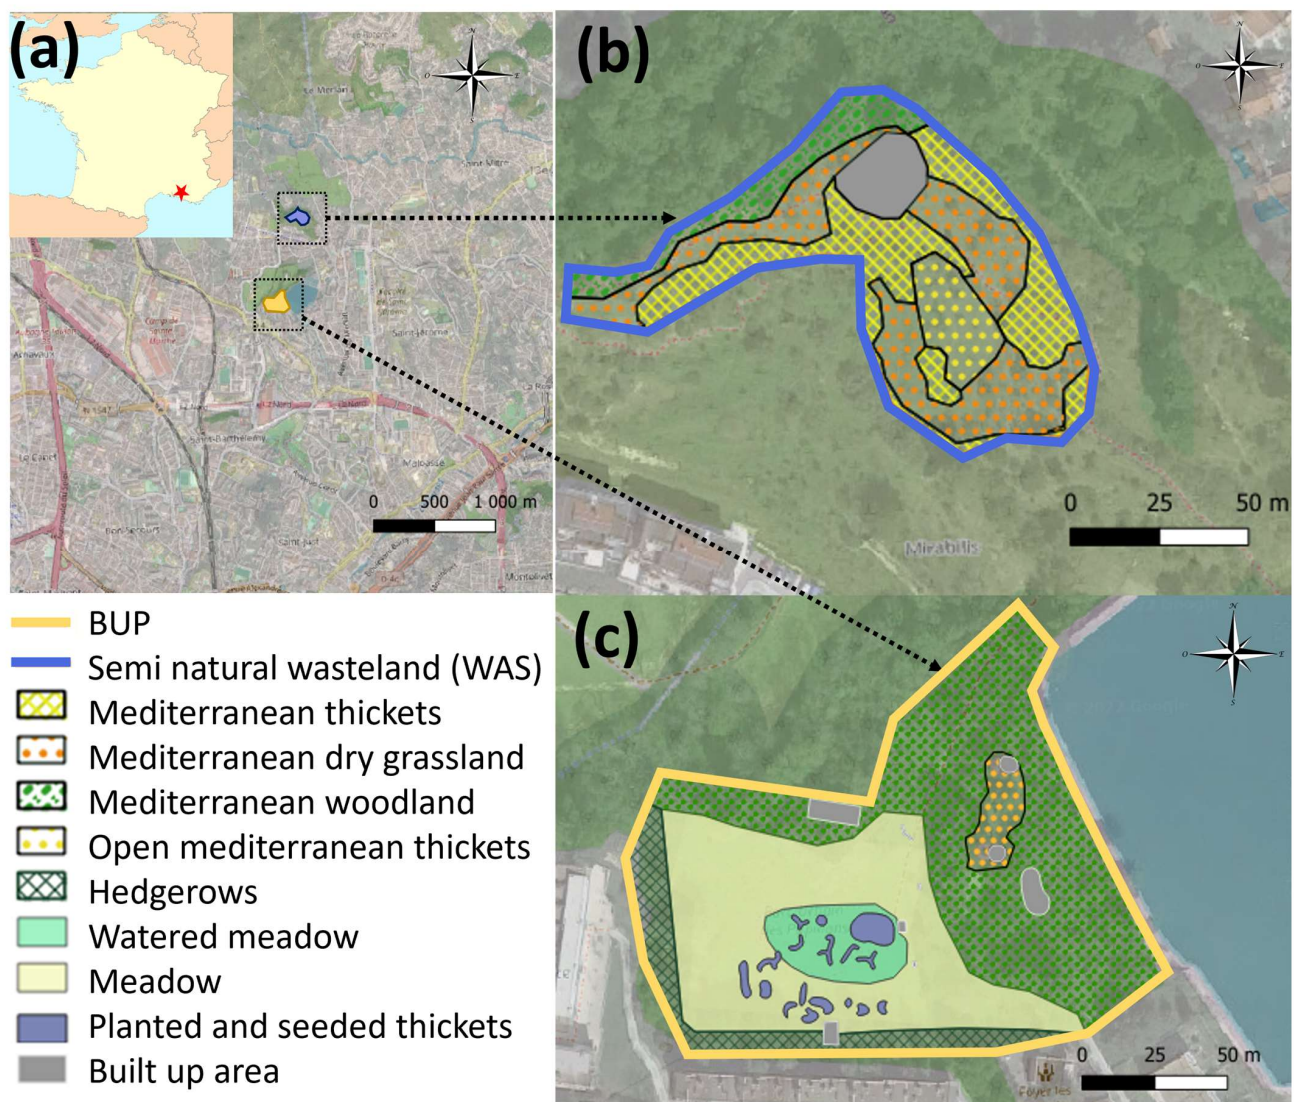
(a)

N
O E
S

Le Merlan
Saint-Mitre
Saint-Jérôme
Saint-Barthélemy
Le Canet
Malpasse
Saint-Just
Bon-Secours
Montolivet

0 500 1 000 m

(b)

N
O E
S

0 25 50 m

Mirabilis

(c)

N
O E
S

0 25 50 m

BUP
Semi natural wasteland (WAS)
Mediterranean thickets
Mediterranean dry grassland
Mediterranean woodland
Open mediterranean thickets
Hedgerows
Watered meadow
Meadow
Planted and seeded thickets
Built up area